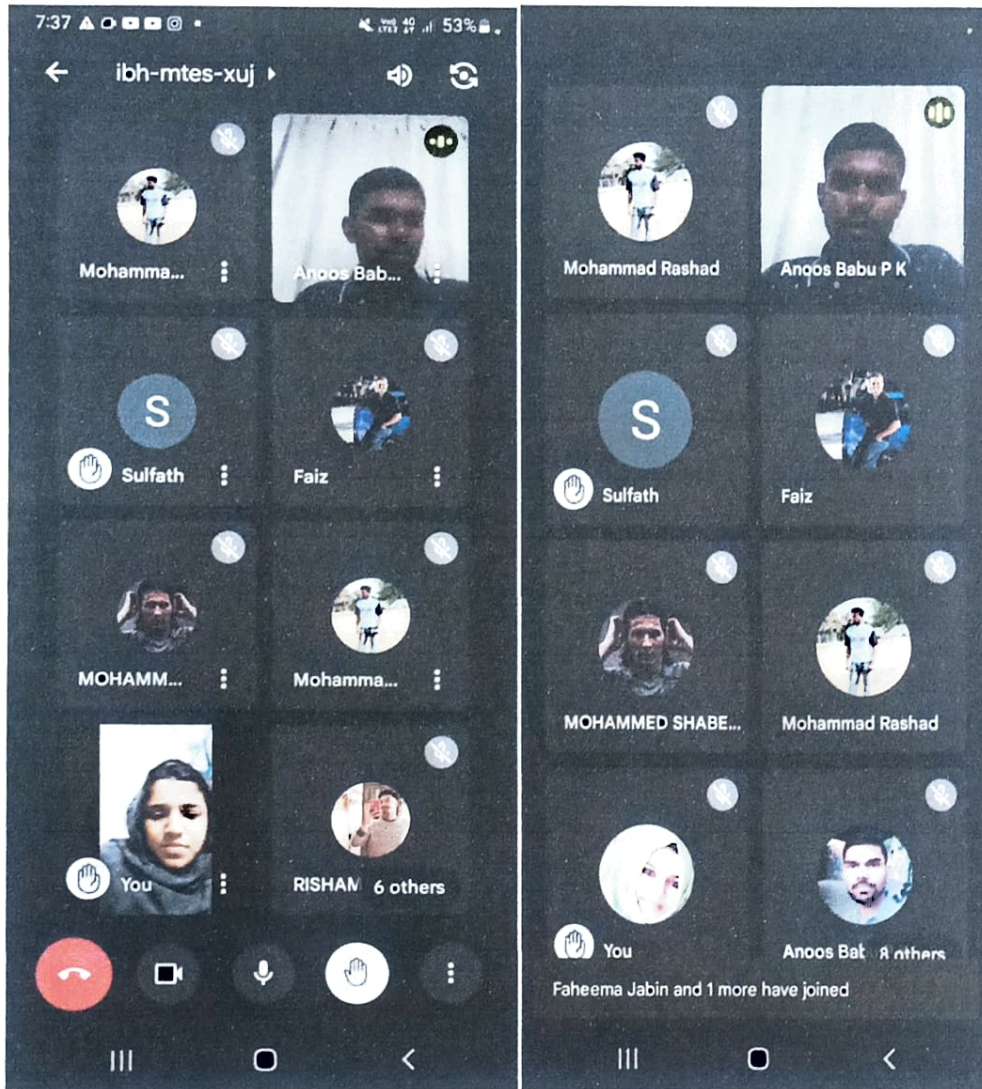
7:37 53%

ibh-mtes-xuj

Mohamma...

Anoos Bab...

S

Sulfath

Faiz

MOHAMM...

Mohamma...

You

RISHAM 6 others

Mohammad Rashad

Anoos Babu P K

S

Sulfath

Faiz

MOHAMMED SHABE...

Mohammad Rashad

You

Anoos Bat 8 others

Faheema Jabin and 1 more have joined